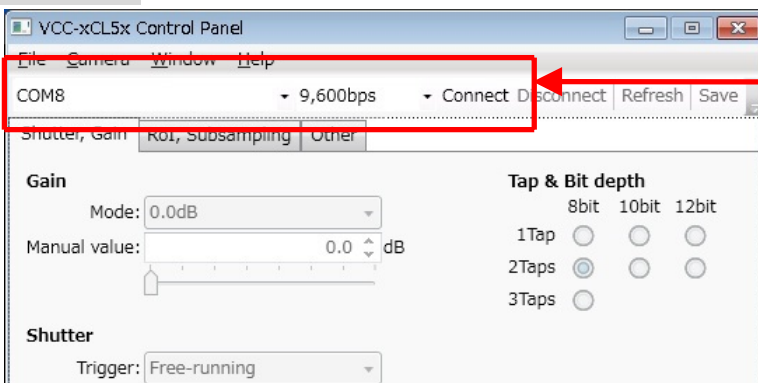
VCC-xCL5x Control Panel

File Camera Window Help

COM8 9,600bps Connect Disconnect Refresh Save

Shutter, Gain | RoI, Subsampling | Other

Gain

Mode: 0.0dB

Manual value: 0.0 dB

Shutter

Trigger: Free-running

Tap & Bit depth

| | 8bit | 10bit | 12bit |
|---|---|---|---|
| 1Tap | | | |
| 2Taps | | | |
| 3Taps | | | |